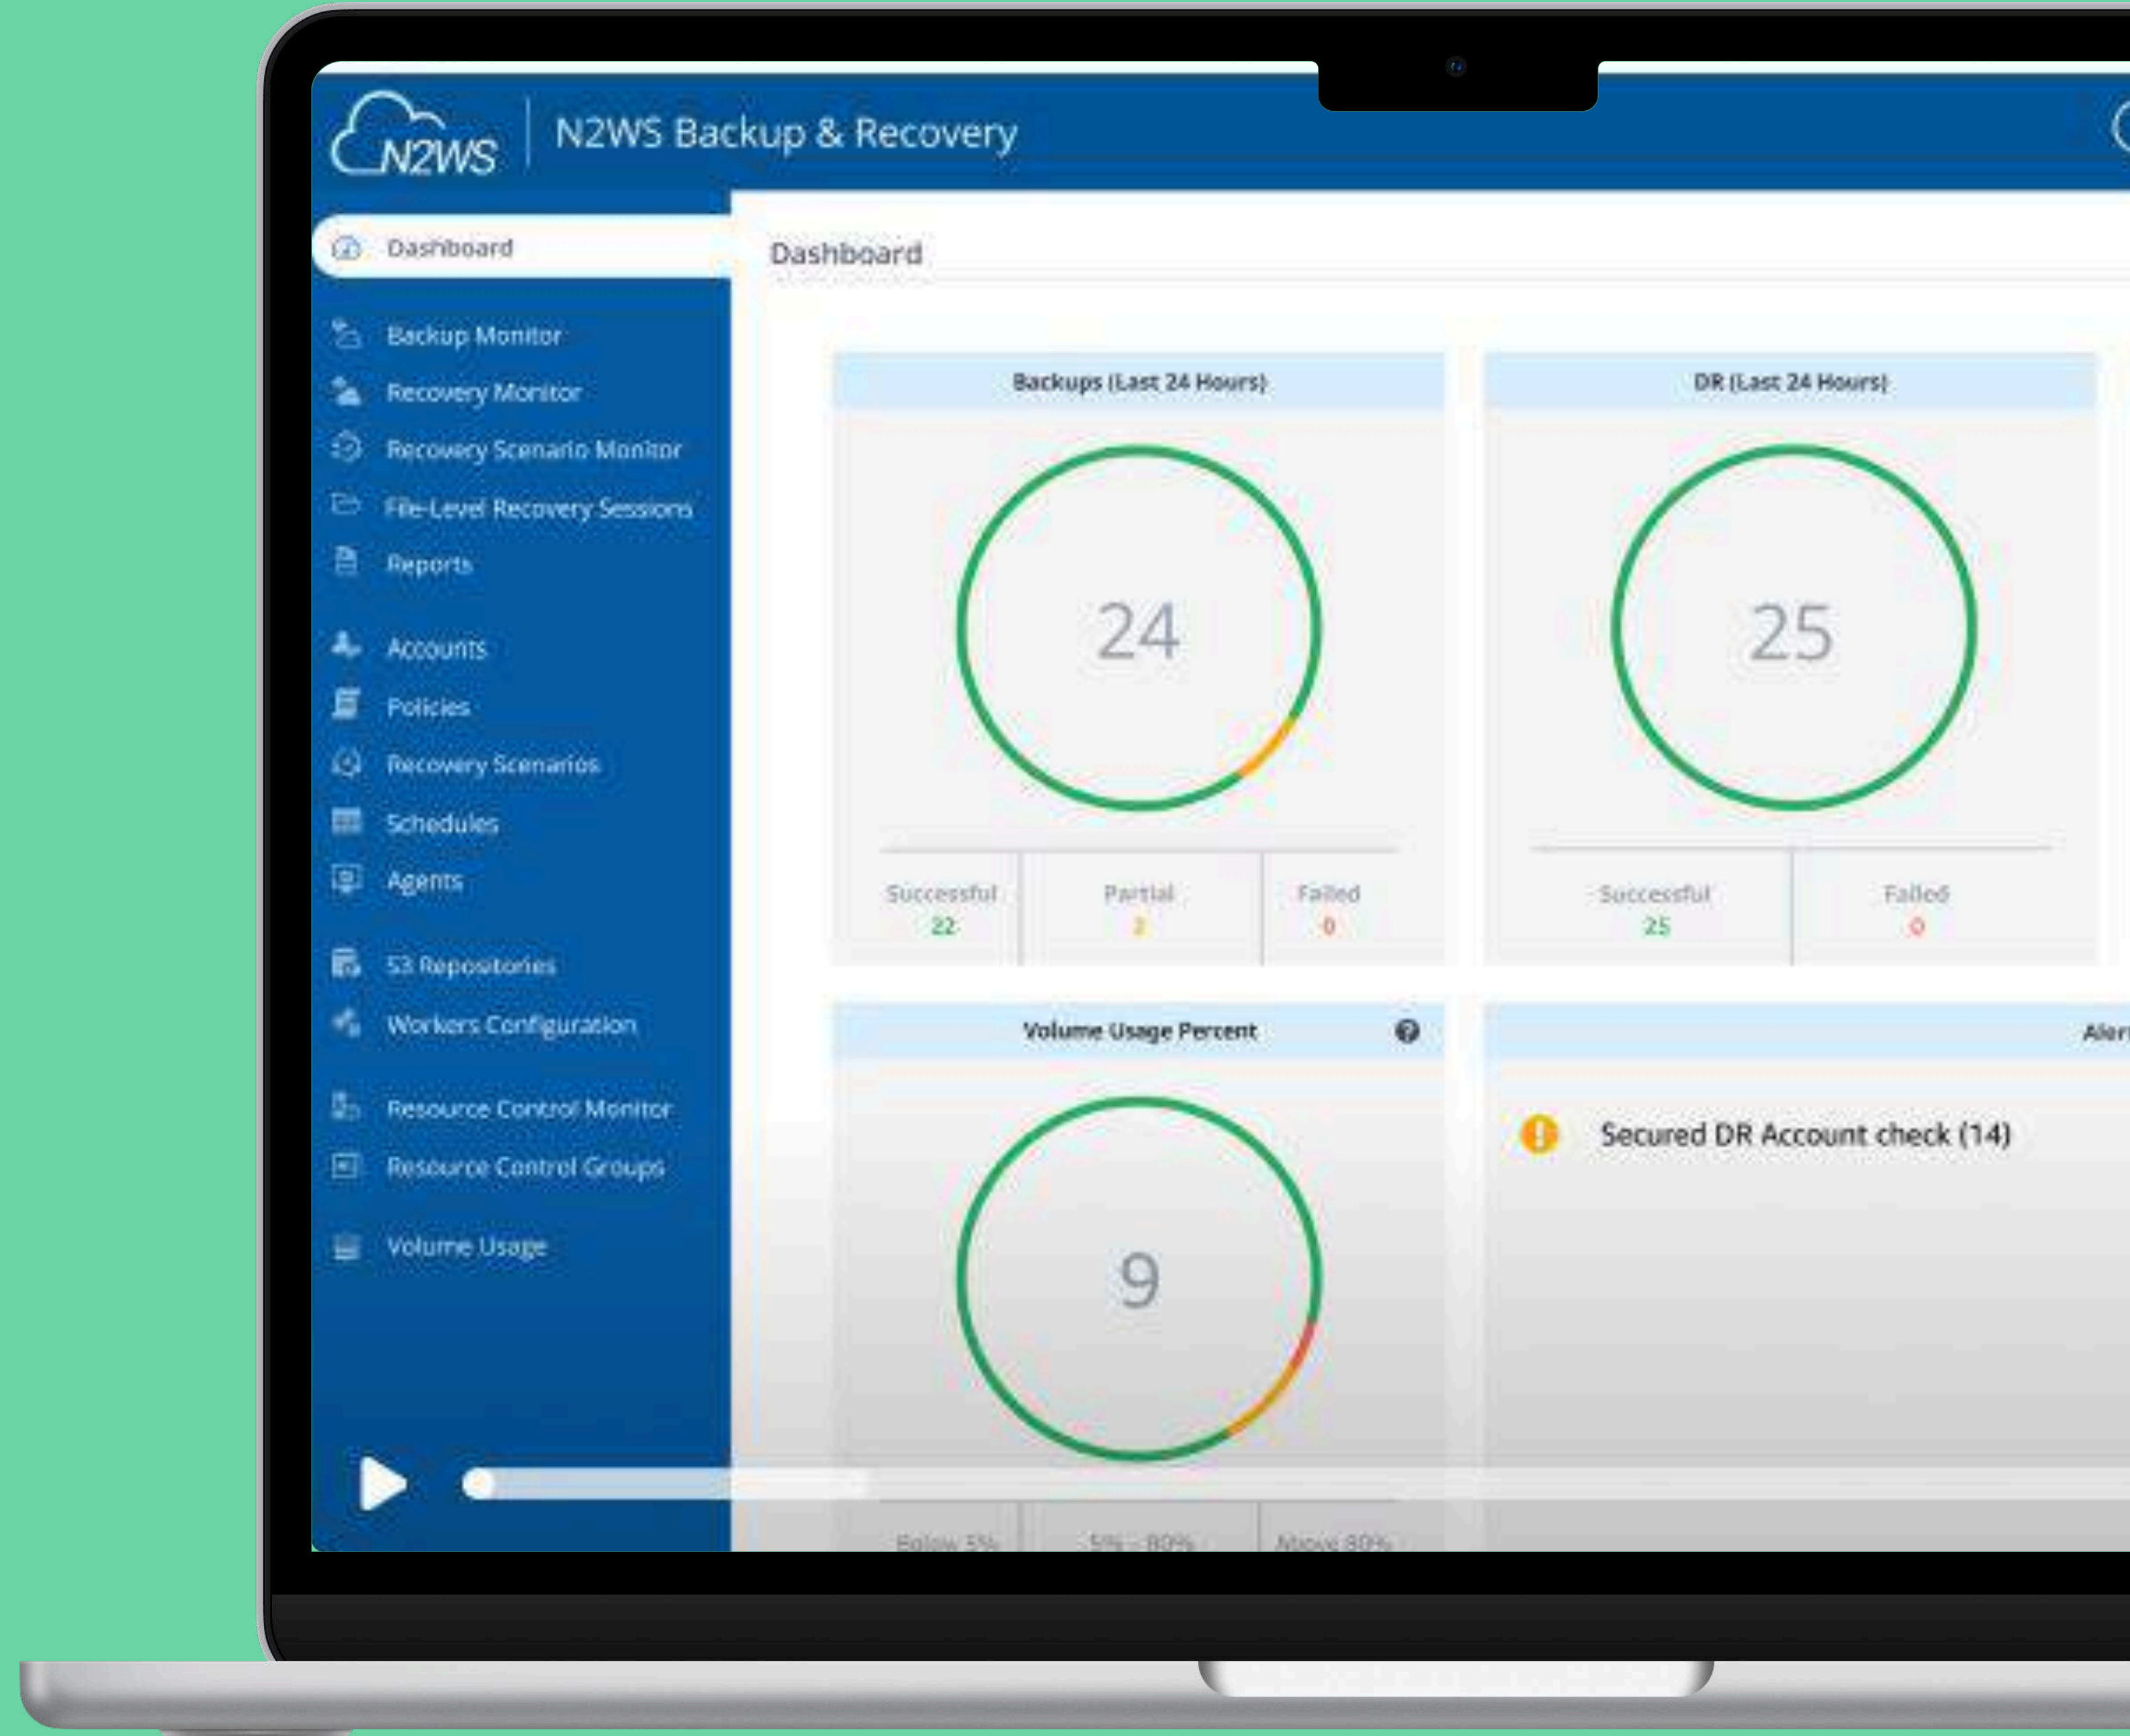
N2WS | N2WS Backup & Recovery

Dashboard

Backup Monitor
Recovery Monitor
Recovery Scenario Monitor
File-Level Recovery Sessions
Reports

Accounts
Policies
Recovery Scenarios
Schedules
Agents

S3 Repositories
Workers Configuration

Resource Control Monitor
Resource Control Groups

Volume Usage

Dashboard

Backups (Last 24 Hours)

24

| Successful 22 | Partial 2 | Failed 0 |
|---|---|---|

DR (Last 24 Hours)

25

| Successful 25 | Failed 0 |
|---|---|

Volume Usage Percent

9

| Below 5% | 5% - 80% | Above 80% |
|---|---|---|

Aler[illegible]

Secured DR Account check (14)